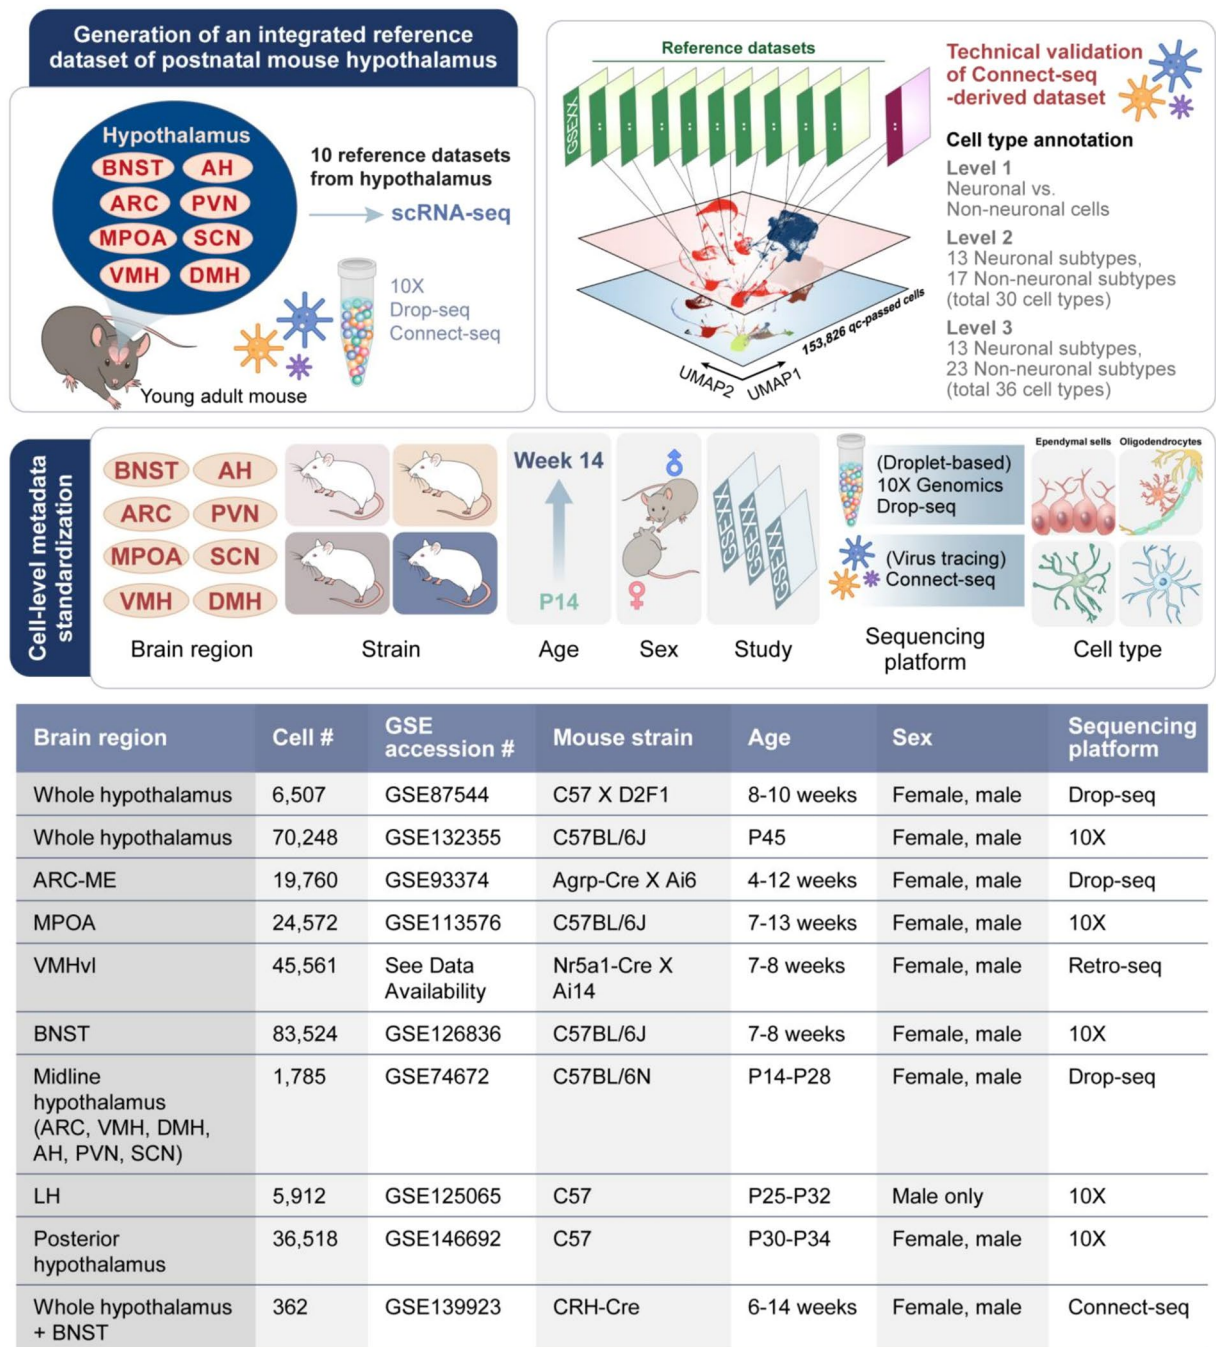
Generation of an integrated reference dataset of postnatal mouse hypothalamus

Hypothalamus
BNST AH
ARC PVN
MPOA SCN
VMH DMH

10 reference datasets from hypothalamus
scRNA-seq

10X
Drop-seq
Connect-seq

Young adult mouse

Reference datasets

GSEXX

Technical validation of Connect-seq -derived dataset

Cell type annotation
Level 1
Neuronal vs. Non-neuronal cells
Level 2
13 Neuronal subtypes, 17 Non-neuronal subtypes (total 30 cell types)
Level 3
13 Neuronal subtypes, 23 Non-neuronal subtypes (total 36 cell types)

153,826 qc-passed cells
UMAP2 UMAP1

Cell-level metadata standardization

BNST AH
ARC PVN
MPOA SCN
VMH DMH
Brain region

Strain

Week 14
P14
Age

Sex

GSEXX GSEXX GSEXX
Study

(Droplet-based) 10X Genomics Drop-seq
(Virus tracing) Connect-seq
Sequencing platform

Ependymal sells Oligodendrocytes
Cell type

| Brain region | Cell # | GSE accession # | Mouse strain | Age | Sex | Sequencing platform |
|---|---|---|---|---|---|---|
| Whole hypothalamus | 6,507 | GSE87544 | C57 X D2F1 | 8-10 weeks | Female, male | Drop-seq |
| Whole hypothalamus | 70,248 | GSE132355 | C57BL/6J | P45 | Female, male | 10X |
| ARC-ME | 19,760 | GSE93374 | Agrp-Cre X Ai6 | 4-12 weeks | Female, male | Drop-seq |
| MPOA | 24,572 | GSE113576 | C57BL/6J | 7-13 weeks | Female, male | 10X |
| VMHvl | 45,561 | See Data Availability | Nr5a1-Cre X Ai14 | 7-8 weeks | Female, male | Retro-seq |
| BNST | 83,524 | GSE126836 | C57BL/6J | 7-8 weeks | Female, male | 10X |
| Midline hypothalamus (ARC, VMH, DMH, AH, PVN, SCN) | 1,785 | GSE74672 | C57BL/6N | P14-P28 | Female, male | Drop-seq |
| LH | 5,912 | GSE125065 | C57 | P25-P32 | Male only | 10X |
| Posterior hypothalamus | 36,518 | GSE146692 | C57 | P30-P34 | Female, male | 10X |
| Whole hypothalamus + BNST | 362 | GSE139923 | CRH-Cre | 6-14 weeks | Female, male | Connect-seq |